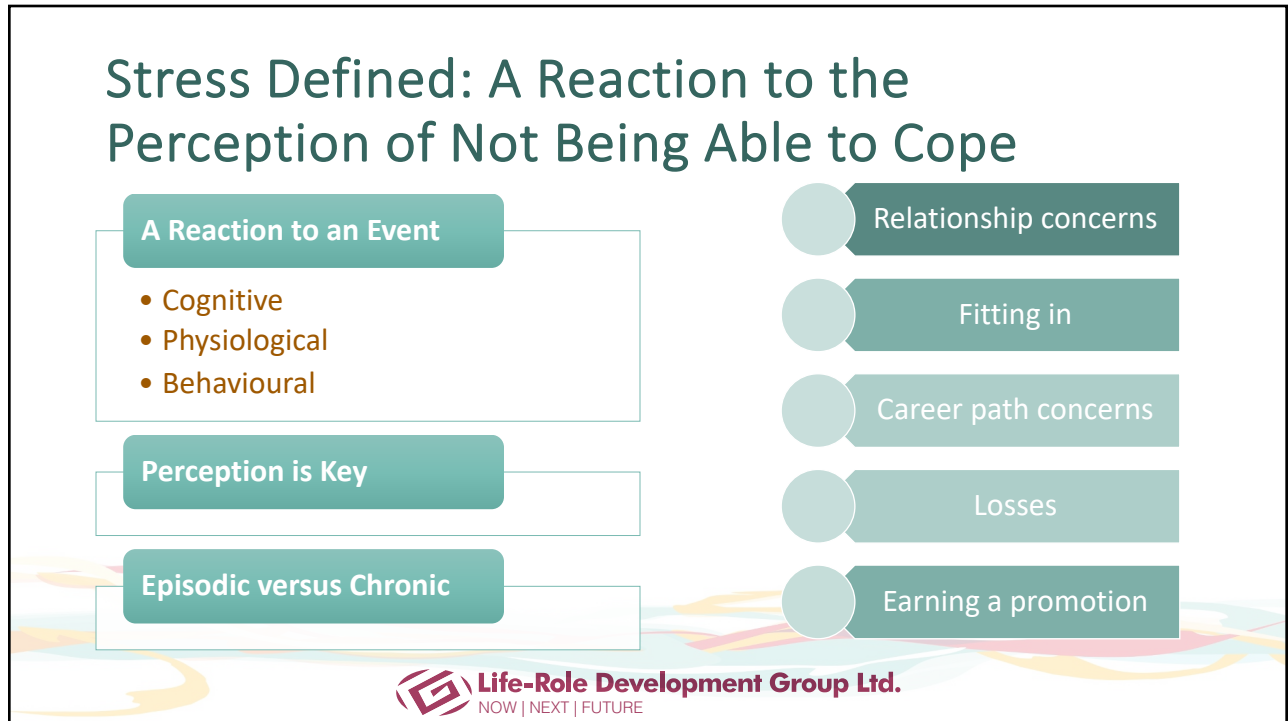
Stress Defined: A Reaction to the Perception of Not Being Able to Cope

A Reaction to an Event

- Cognitive
- Physiological
- Behavioural

Perception is Key

Episodic versus Chronic

Relationship concerns

Fitting in

Career path concerns

Losses

Earning a promotion

Life-Role Development Group Ltd.
NOW | NEXT | FUTURE